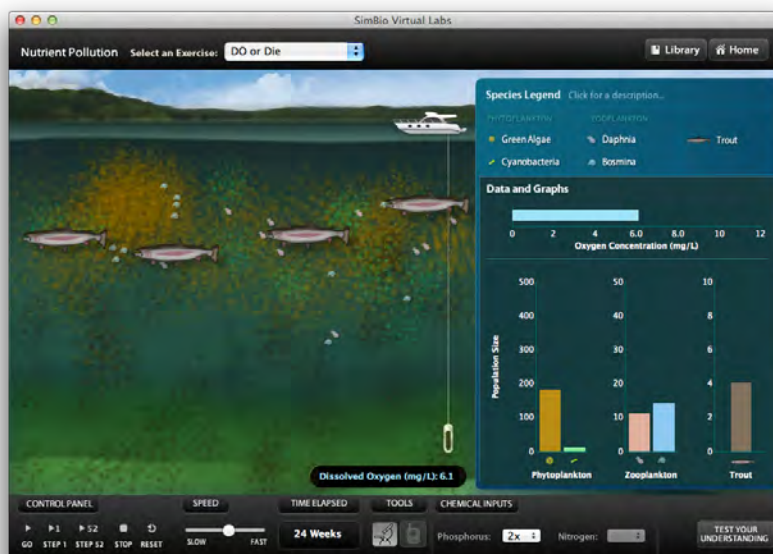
SimBio Virtual Labs

Nutrient Pollution Select an Exercise: DO or Die

Library Home

Species Legend Click for a description...

PHYTOPLANKTON ZOOPLANKTON

Green Algae Daphnia Trout

Cyanobacteria Bosmina

Data and Graphs

0 2 4 6.0 8.0 10 12

Oxygen Concentration (mg/L)

| 500 | 50 | 10 |
|---|---|---|
| 400 | 40 | 8 |
| 300 | 30 | 6 |
| 200 | 20 | 4 |
| 100 | 10 | 2 |
| 0 | 0 | 0 |

Population Size

Phytoplankton Zooplankton Trout

Dissolved Oxygen (mg/L): 6.1

CONTROL PANEL SPEED TIME ELAPSED TOOLS CHEMICAL INPUTS

GO STEP 1 STEP 52 STOP RESET SLOW FAST 24 Weeks Phosphorus: 2x Nitrogen:

TEST YOUR UNDERSTANDING